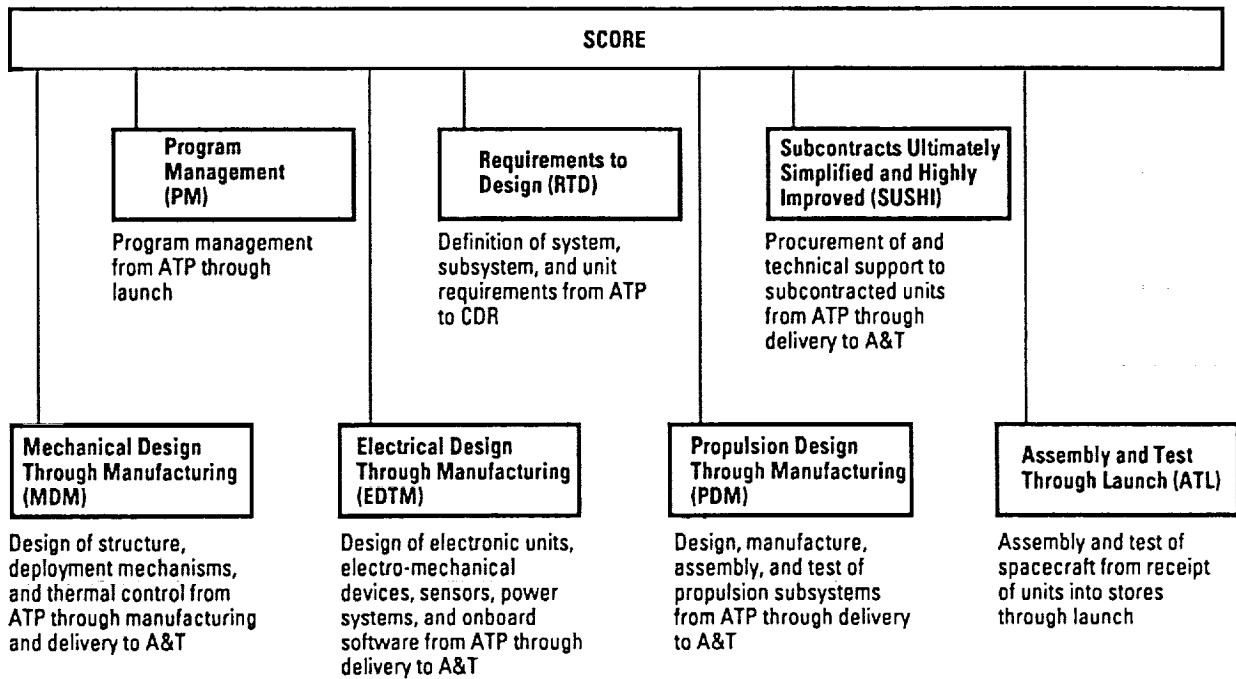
SCORE

Program Management (PM)

Program management from ATP through launch

Requirements to Design (RTD)

Definition of system, subsystem, and unit requirements from ATP to CDR

Subcontracts Ultimately Simplified and Highly Improved (SUSHI)

Procurement of and technical support to subcontracted units from ATP through delivery to A&T

Mechanical Design Through Manufacturing (MDM)

Design of structure, deployment mechanisms, and thermal control from ATP through manufacturing and delivery to A&T

Electrical Design Through Manufacturing (EDTM)

Design of electronic units, electro-mechanical devices, sensors, power systems, and onboard software from ATP through delivery to A&T

Propulsion Design Through Manufacturing (PDM)

Design, manufacture, assembly, and test of propulsion subsystems from ATP through delivery to A&T

Assembly and Test Through Launch (ATL)

Assembly and test of spacecraft from receipt of units into stores through launch